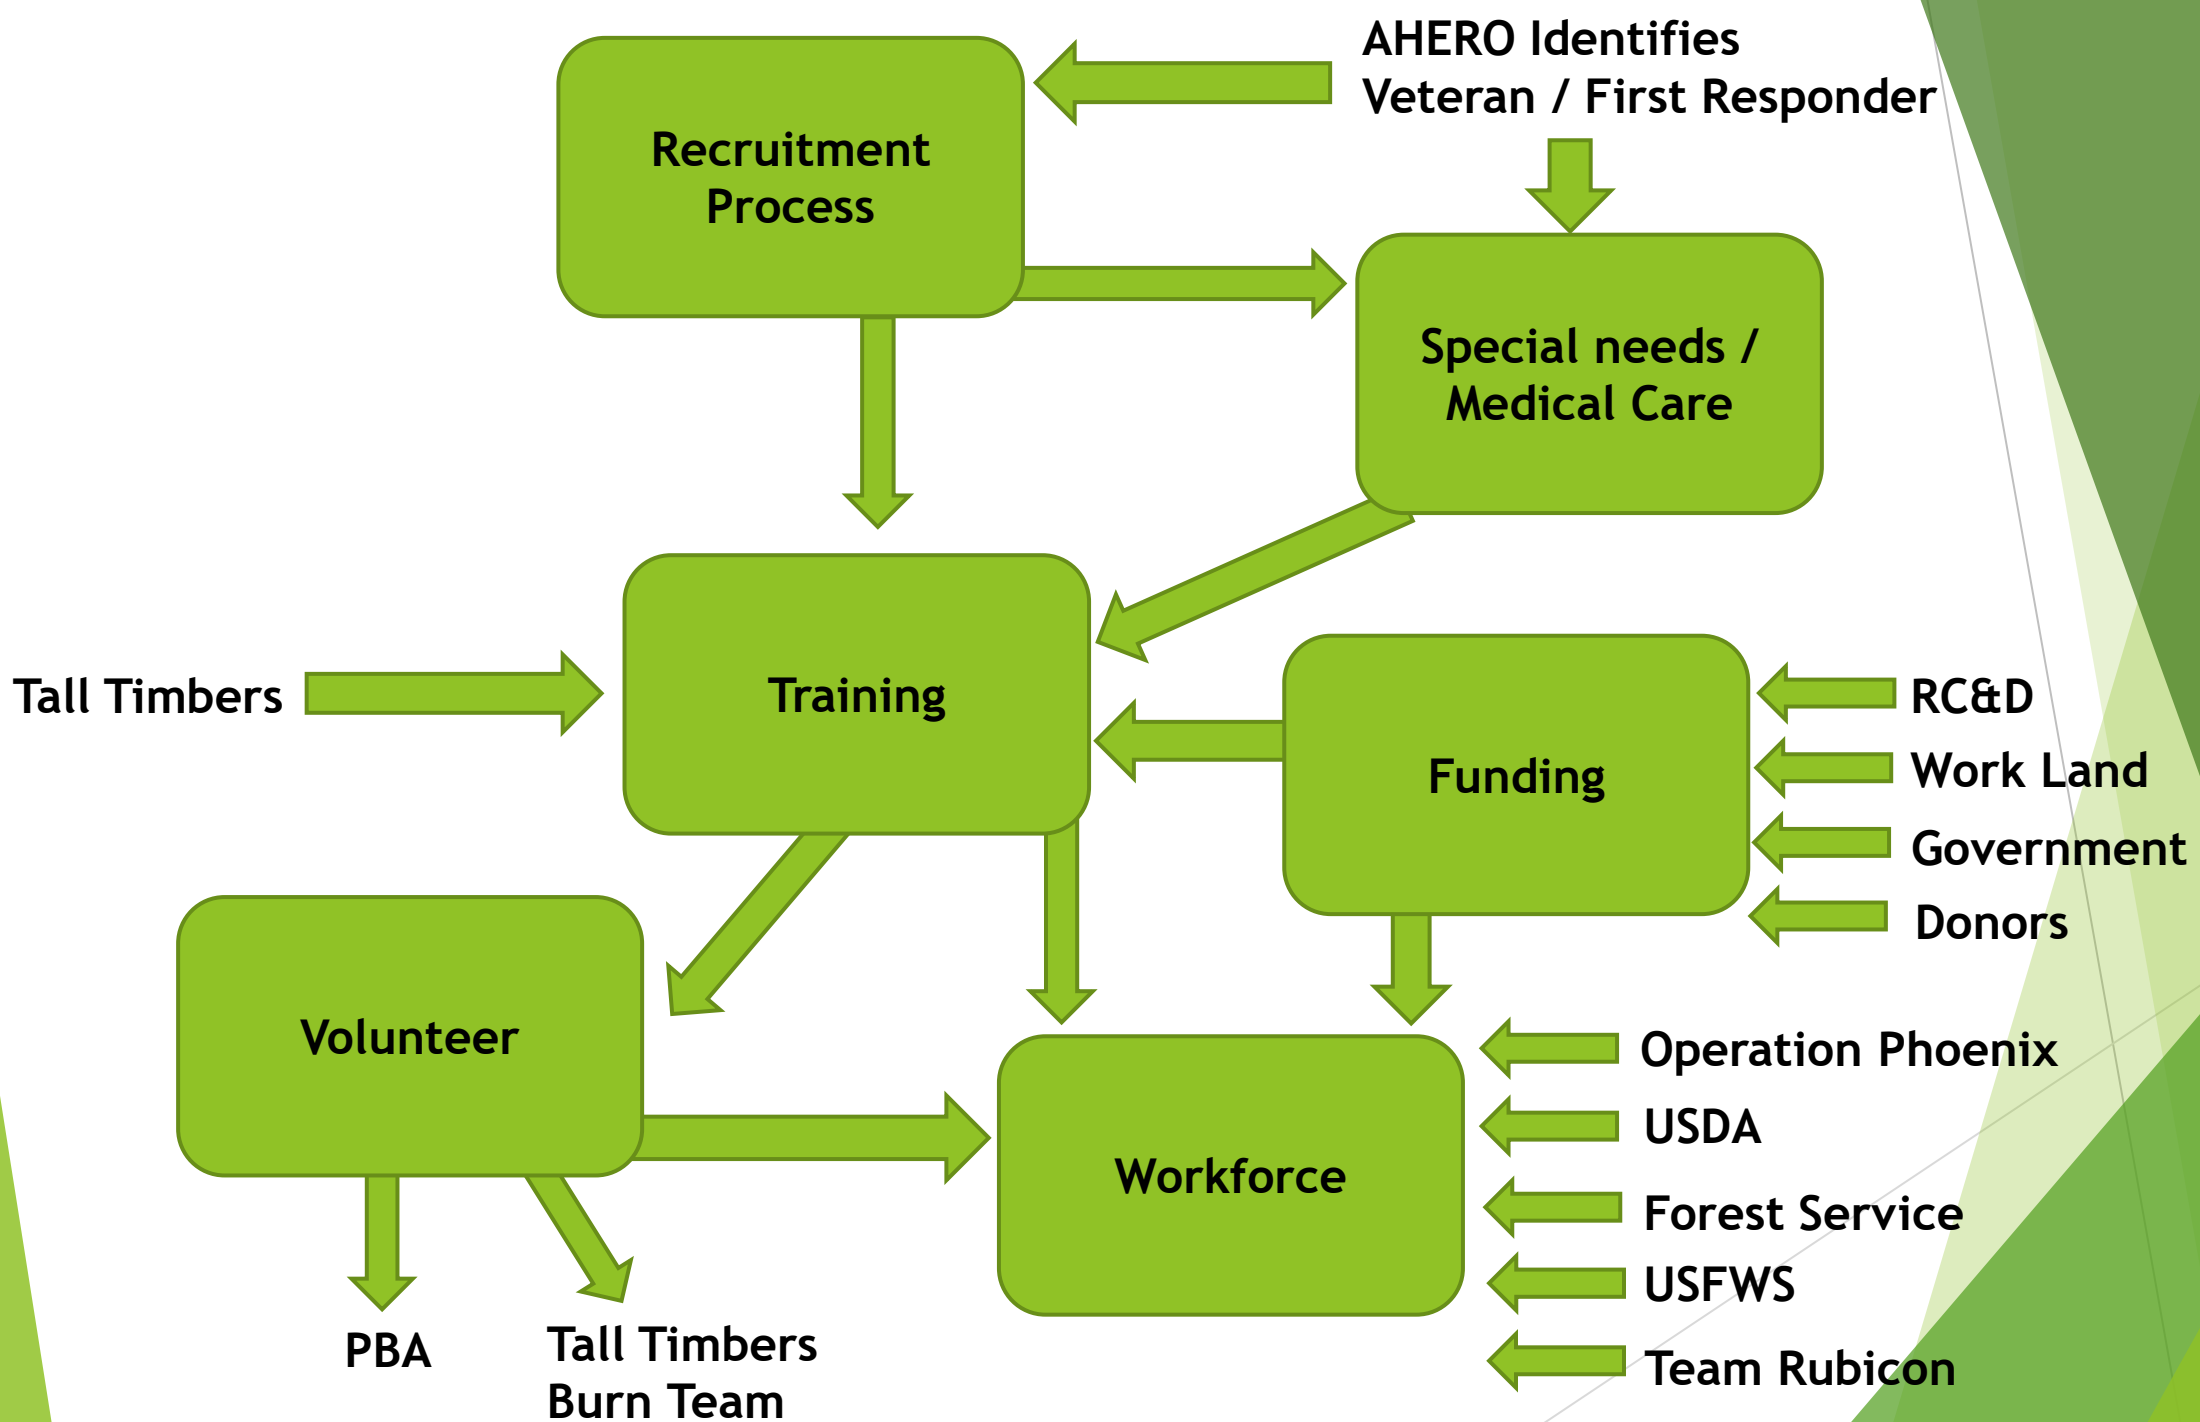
AHERO Identifies Veteran / First Responder

Recruitment Process

Special needs / Medical Care

Tall Timbers

Training

Funding

RC&D

Work Land

Government

Donors

Volunteer

Workforce

Operation Phoenix

USDA

Forest Service

USFWS

Team Rubicon

PBA

Tall Timbers Burn Team